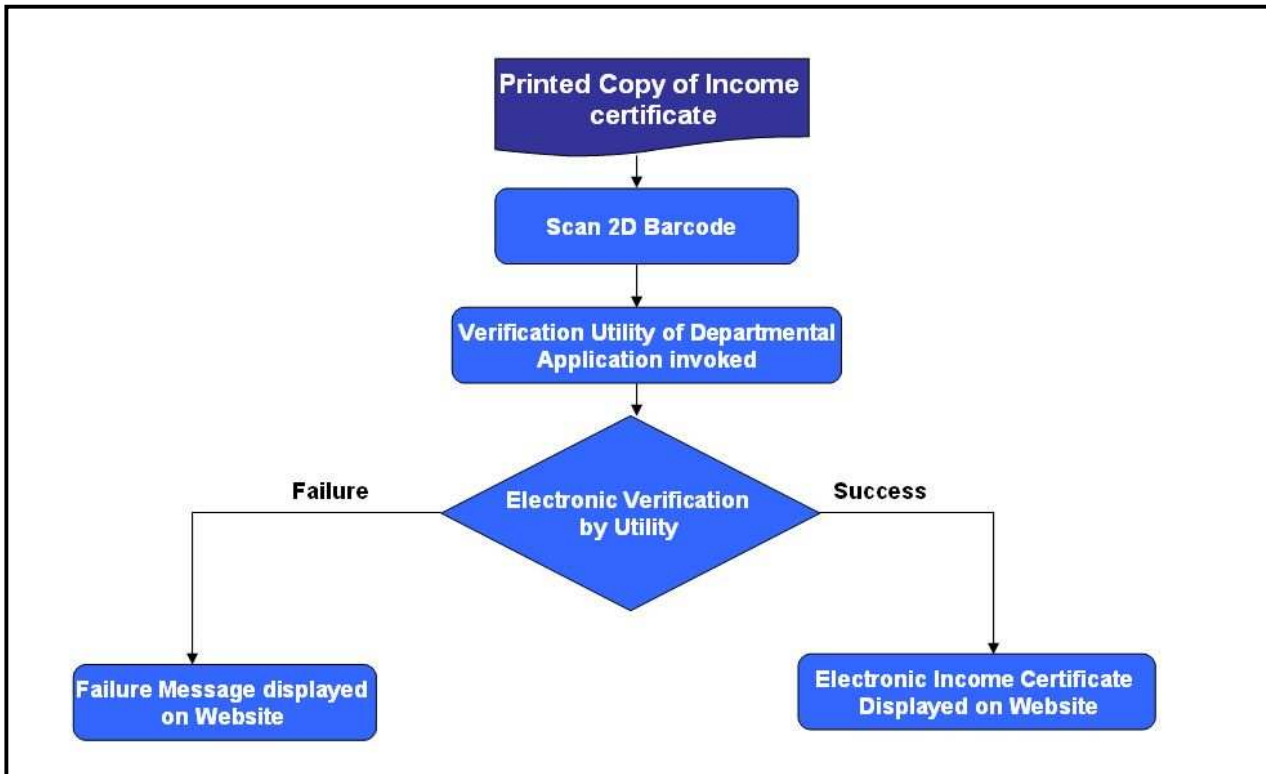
Printed Copy of Income certificate

Scan 2D Barcode

Verification Utility of Departmental Application invoked

Failure

Electronic Verification by Utility

Success

Failure Message displayed on Website

Electronic Income Certificate Displayed on Website